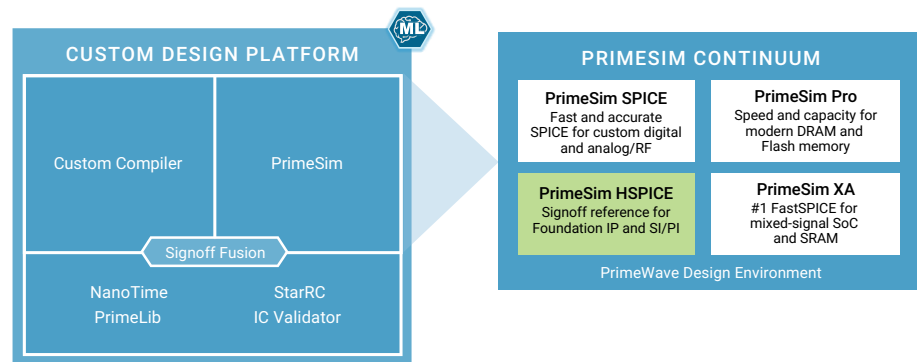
ML

CUSTOM DESIGN PLATFORM

Custom Compiler

PrimeSim

Signoff Fusion

NanoTime
PrimeLib

StarRC
IC Validator

PRIMESIM CONTINUUM

PrimeSim SPICE
Fast and accurate SPICE for custom digital and analog/RF

PrimeSim Pro
Speed and capacity for modern DRAM and Flash memory

PrimeSim HSPICE
Signoff reference for Foundation IP and SI/PI

PrimeSim XA
#1 FastSPICE for mixed-signal SoC and SRAM

PrimeWave Design Environment